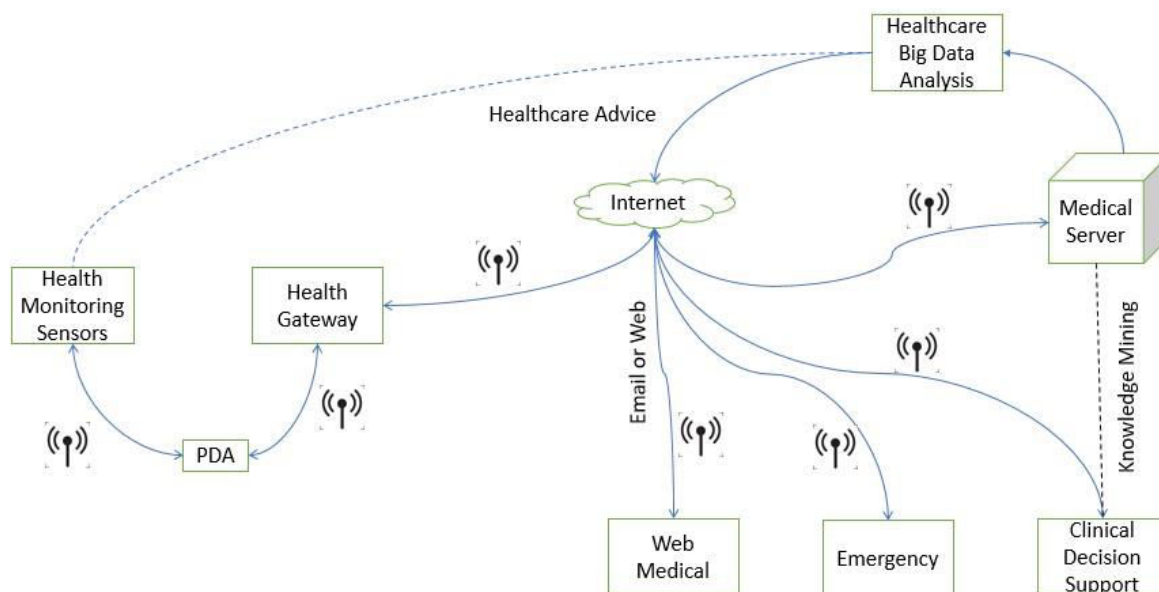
Healthcare Big Data Analysis

Healthcare Advice

Internet

Medical Server

Health Monitoring Sensors

Health Gateway

Email or Web

Knowledge Mining

PDA

Web Medical

Emergency

Clinical Decision Support